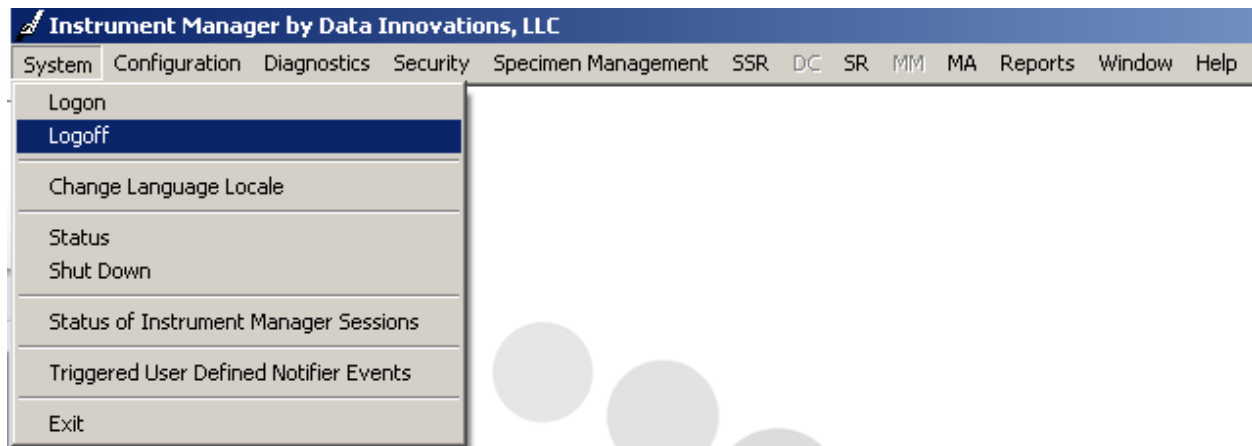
Instrument Manager by Data Innovations, LLC

System Configuration Diagnostics Security Specimen Management SSR DC SR MM MA Reports Window Help

Logon
Logoff

Change Language Locale

Status
Shut Down

Status of Instrument Manager Sessions

Triggered User Defined Notifier Events

Exit